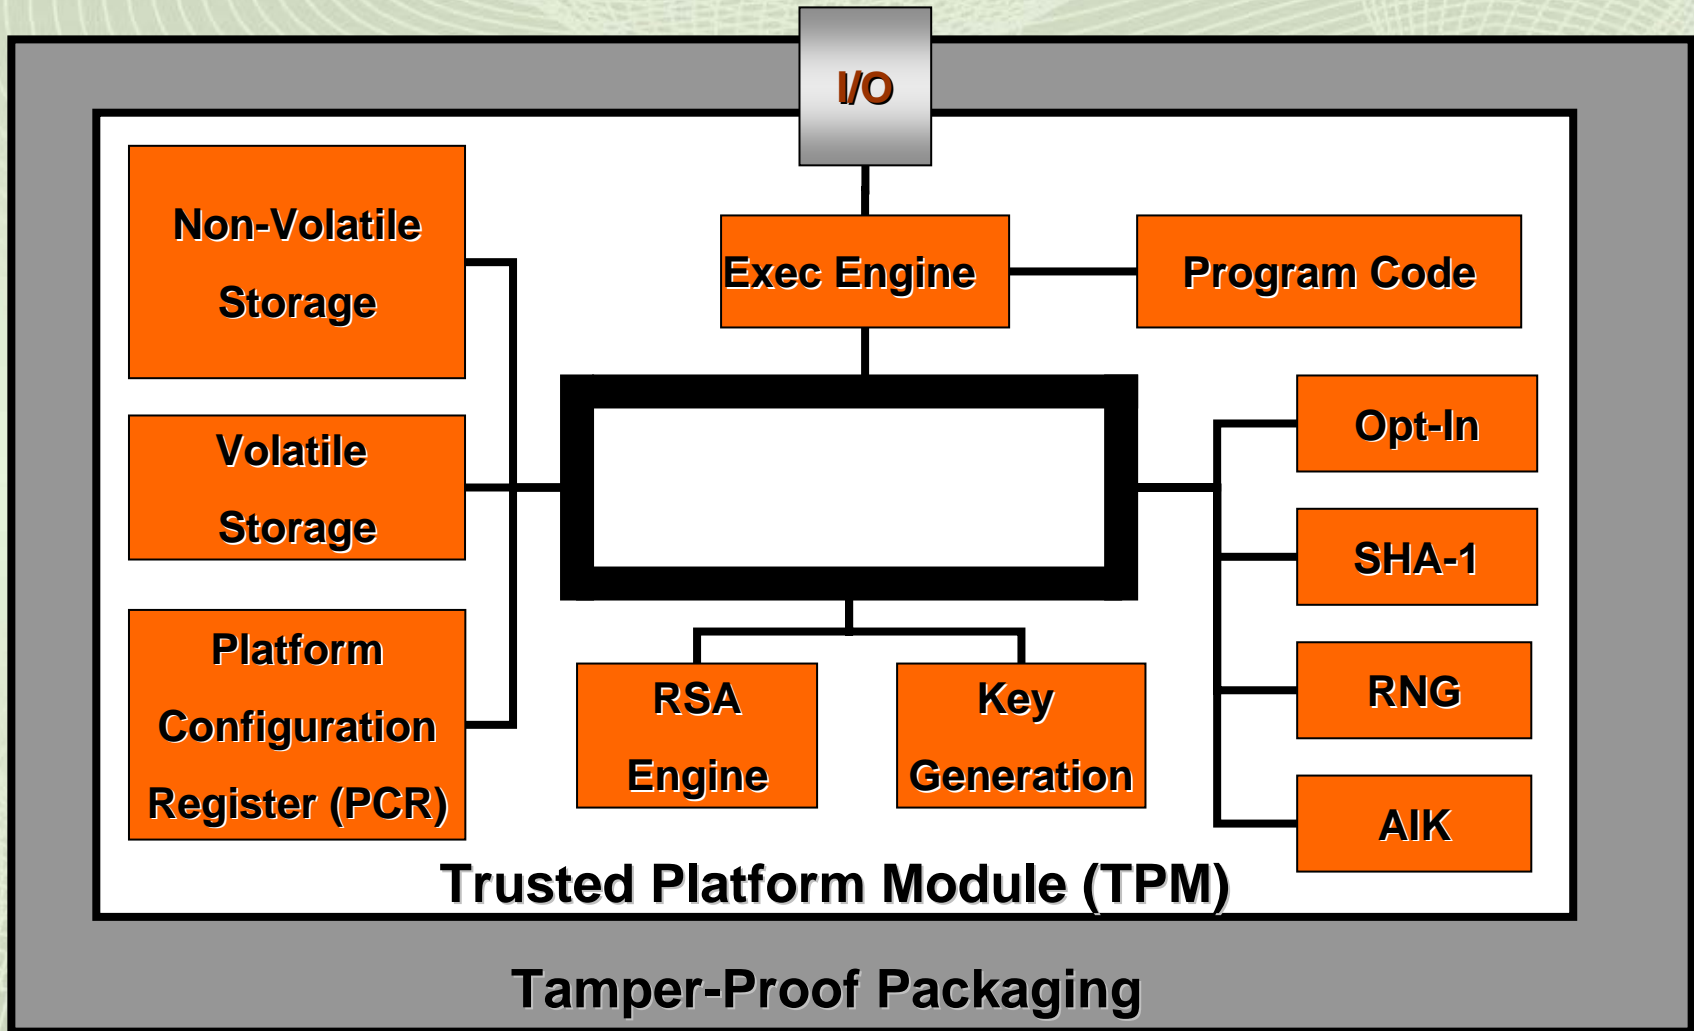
I/O

Non-Volatile Storage

Exec Engine

Program Code

Volatile Storage

Opt-In

SHA-1

Platform Configuration Register (PCR)

RSA Engine

Key Generation

RNG

AIK

Trusted Platform Module (TPM)

Tamper-Proof Packaging